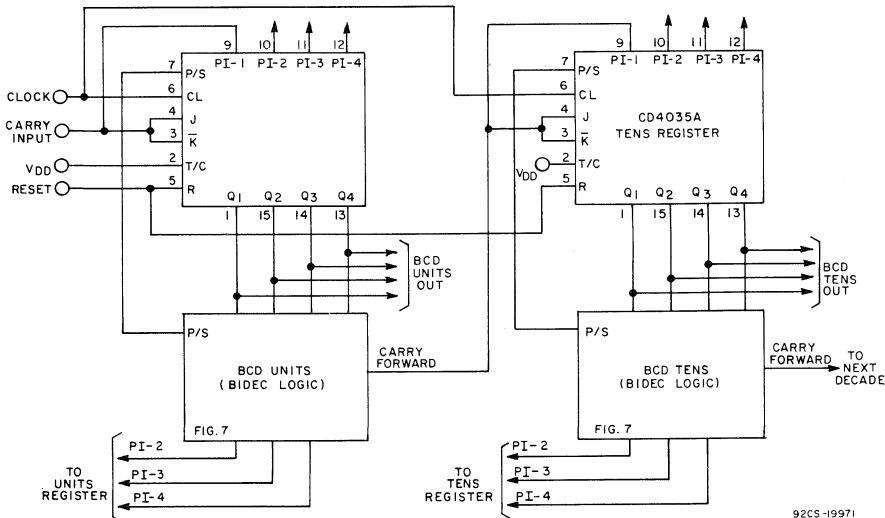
9 10 11 12
PI-1 PI-2 PI-3 PI-4
7 P/S
CLOCK
6 CL
CARRY INPUT
4 J
3 $\overline{K}$
VDD
2 T/C
RESET
5 R
Q1 Q2 Q3 Q4
1 15 14 13
BCD UNITS OUT
P/S
BCD UNITS (BIDEC LOGIC)
CARRY FORWARD
FIG. 7
PI-2
PI-3
PI-4
TO UNITS REGISTER

9 10 11 12
PI-1 PI-2 PI-3 PI-4
7 P/S
6 CL
CD4035A TENS REGISTER
4 J
3 $\overline{K}$
VDD
2 T/C
5 R
Q1 Q2 Q3 Q4
1 15 14 13
BCD TENS OUT
P/S
BCD TENS (BIDEC LOGIC)
CARRY FORWARD
TO NEXT DECADE
FIG. 7
PI-2
PI-3
PI-4
TO TENS REGISTER

92CS-19971